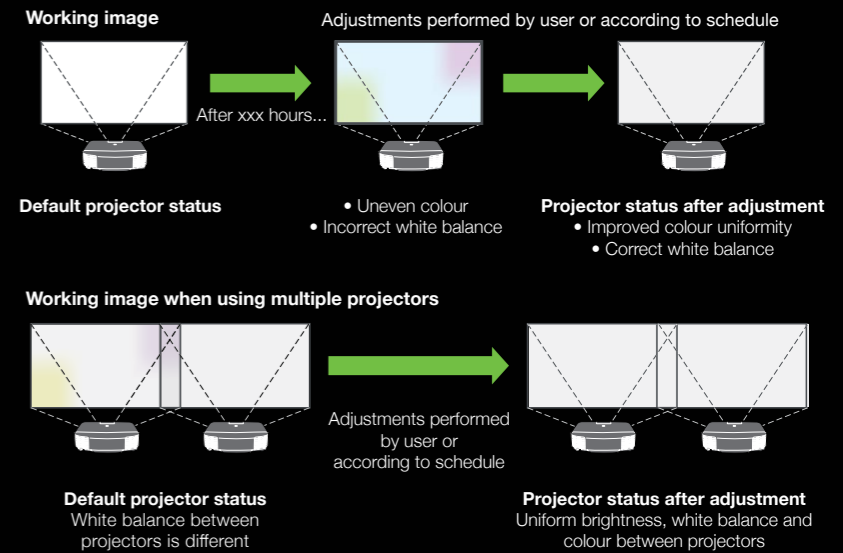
Working image

Adjustments performed by user or according to schedule

After xxx hours...

Default projector status

• Uneven colour
• Incorrect white balance

Projector status after adjustment
• Improved colour uniformity
• Correct white balance

Working image when using multiple projectors

Adjustments performed by user or according to schedule

Default projector status
White balance between projectors is different

Projector status after adjustment
Uniform brightness, white balance and colour between projectors